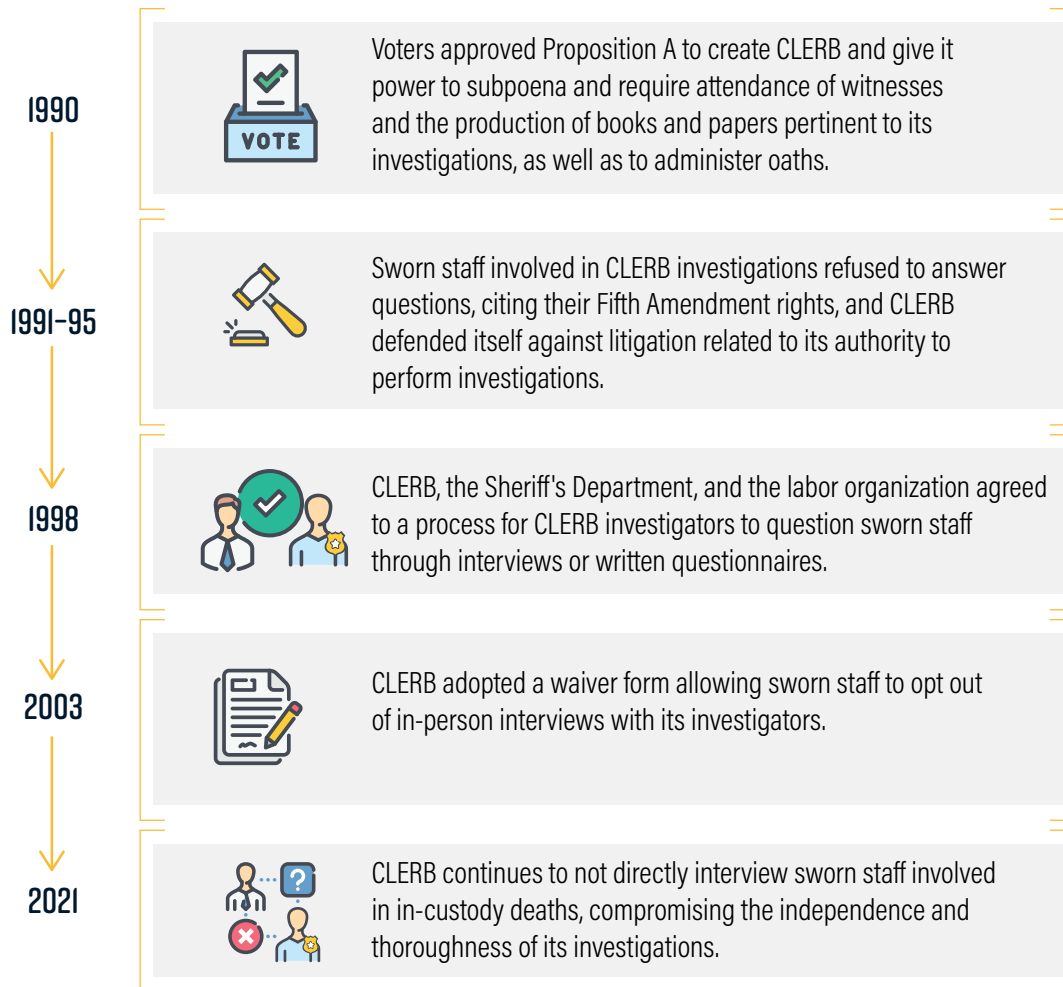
1990

VOTE

Voters approved Proposition A to create CLERB and give it power to subpoena and require attendance of witnesses and the production of books and papers pertinent to its investigations, as well as to administer oaths.

1991–95

Sworn staff involved in CLERB investigations refused to answer questions, citing their Fifth Amendment rights, and CLERB defended itself against litigation related to its authority to perform investigations.

1998

CLERB, the Sheriff's Department, and the labor organization agreed to a process for CLERB investigators to question sworn staff through interviews or written questionnaires.

2003

CLERB adopted a waiver form allowing sworn staff to opt out of in-person interviews with its investigators.

2021

?

CLERB continues to not directly interview sworn staff involved in in-custody deaths, compromising the independence and thoroughness of its investigations.